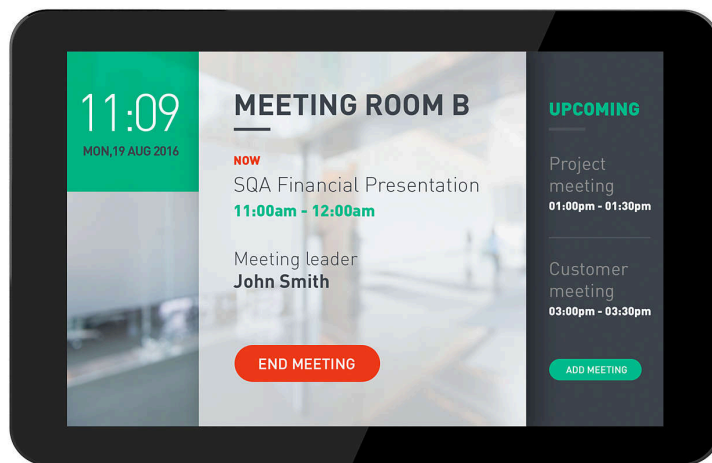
11:09
MON,19 AUG 2016

MEETING ROOM B

NOW
SQA Financial Presentation
11:00am - 12:00am

Meeting leader
John Smith

END MEETING

UPCOMING

Project meeting
01:00pm - 01:30pm

Customer meeting
03:00pm - 03:30pm

ADD MEETING